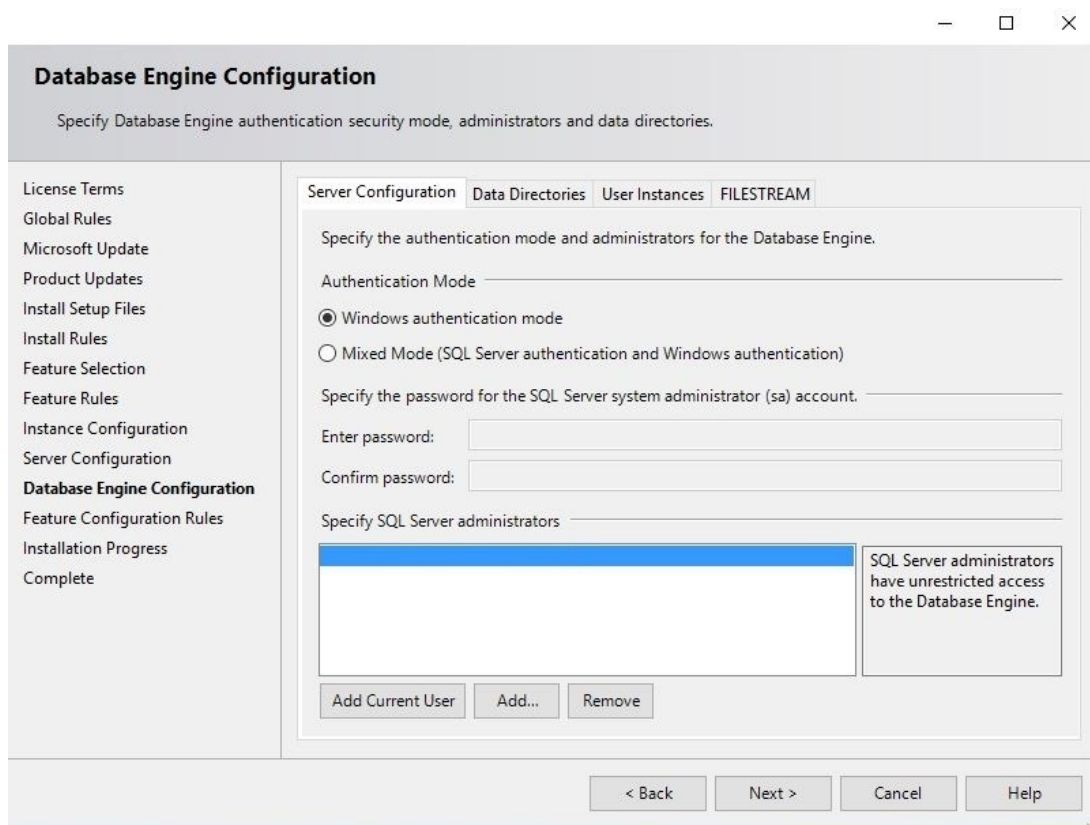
Database Engine Configuration

Specify Database Engine authentication security mode, administrators and data directories.

License Terms
Global Rules
Microsoft Update
Product Updates
Install Setup Files
Install Rules
Feature Selection
Feature Rules
Instance Configuration
Server Configuration
Database Engine Configuration
Feature Configuration Rules
Installation Progress
Complete

Server Configuration | Data Directories | User Instances | FILESTREAM

Specify the authentication mode and administrators for the Database Engine.

Authentication Mode

Windows authentication mode

Mixed Mode (SQL Server authentication and Windows authentication)

Specify the password for the SQL Server system administrator (sa) account.

Enter password:

Confirm password:

Specify SQL Server administrators

SQL Server administrators have unrestricted access to the Database Engine.

Add Current User | Add... | Remove

< Back | Next > | Cancel | Help